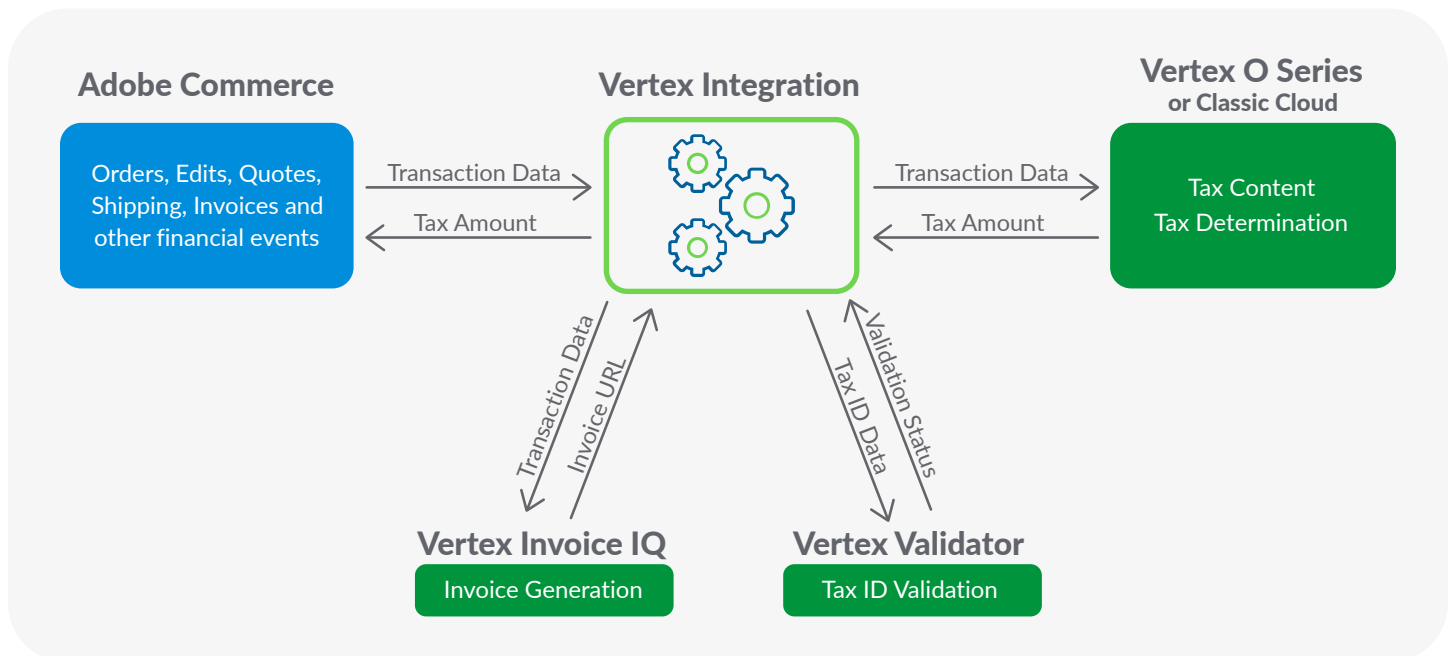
Adobe Commerce

Orders, Edits, Quotes, Shipping, Invoices and other financial events

Transaction Data

Tax Amount

Vertex Integration

Transaction Data

Tax Amount

Vertex O Series
or Classic Cloud

Tax Content
Tax Determination

Transaction Data

Invoice URL

Tax ID Data

Validation Status

Vertex Invoice IQ

Invoice Generation

Vertex Validator

Tax ID Validation